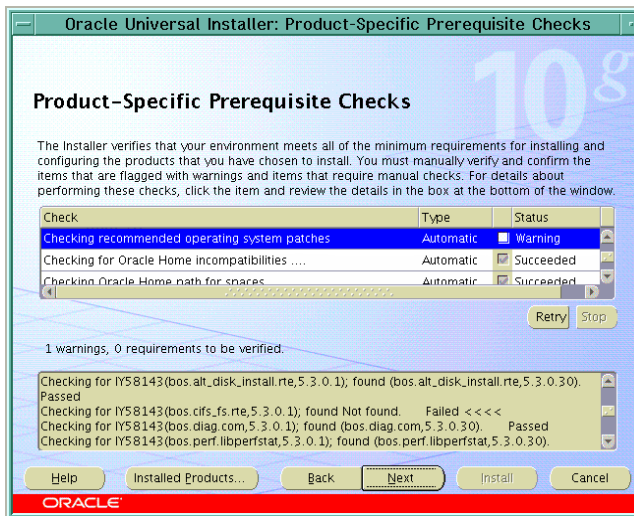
Oracle Universal Installer: Product-Specific Prerequisite Checks

10g

Product-Specific Prerequisite Checks

The Installer verifies that your environment meets all of the minimum requirements for installing and configuring the products that you have chosen to install. You must manually verify and confirm the items that are flagged with warnings and items that require manual checks. For details about performing these checks, click the item and review the details in the box at the bottom of the window.

| Check | Type | | Status |
|---|---|---|---|
| Checking recommended operating system patches | Automatic | | Warning |
| Checking for Oracle Home incompatibilities .... | Automatic | | Succeeded |
| Checking Oracle Home path for spaces | Automatic | | Succeeded |

Retry Stop

1 warnings, 0 requirements to be verified.

Checking for IY58143(bos.alt_disk_install.rte,5.3.0.1); found (bos.alt_disk_install.rte,5.3.0.30). Passed
Checking for IY58143(bos.cifs_fs.rte,5.3.0.1); found Not found. Failed <<<<
Checking for IY58143(bos.diag.com,5.3.0.1); found (bos.diag.com,5.3.0.30). Passed
Checking for IY58143(bos.perf.libperfstat,5.3.0.1); found (bos.perf.libperfstat,5.3.0.30).

Help Installed Products... Back Next Install Cancel

ORACLE